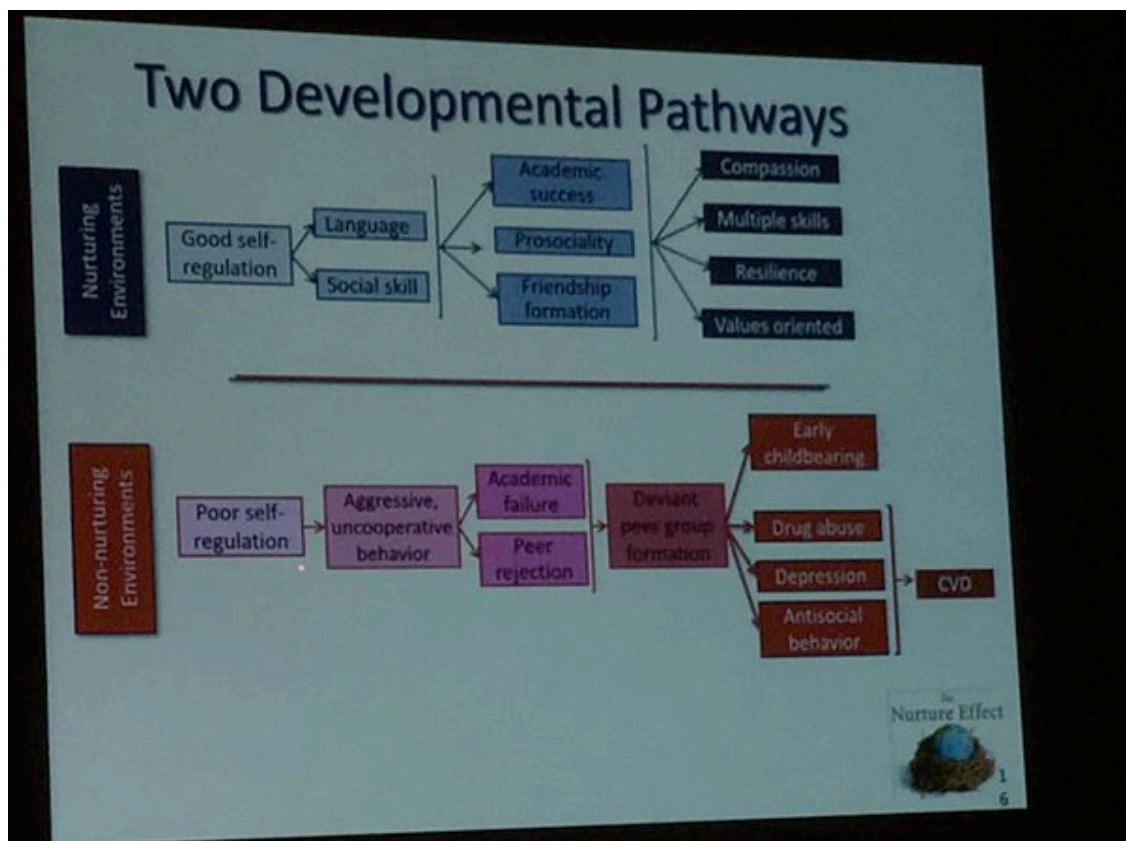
Two Developmental Pathways

Nurturing Environments

Good self-regulation

Language

Social skill

Academic success

Prosociality

Friendship formation

Compassion

Multiple skills

Resilience

Values oriented

Non-nurturing Environments

Poor self-regulation

Aggressive, uncooperative behavior

Academic failure

Peer rejection

Deviant peer group formation

Early childbearing

Drug abuse

Depression

Antisocial behavior

CVD

The Nurture Effect

16